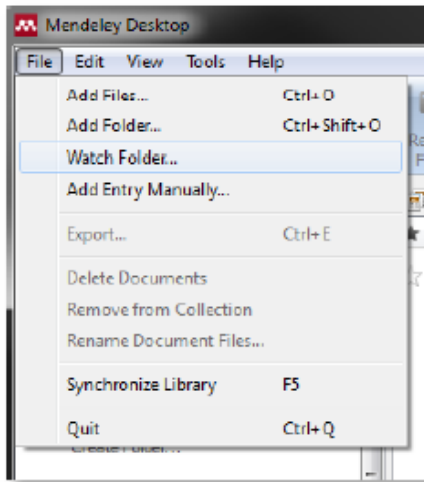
Mendeley Desktop

File Edit View Tools Help

Add Files... Ctrl+O
Add Folder... Ctrl+Shift+O
Watch Folder...
Add Entry Manually...

Export... Ctrl+E

Delete Documents
Remove from Collection
Rename Document Files...

Synchronize Library F5

Quit Ctrl+Q

Create Folder...